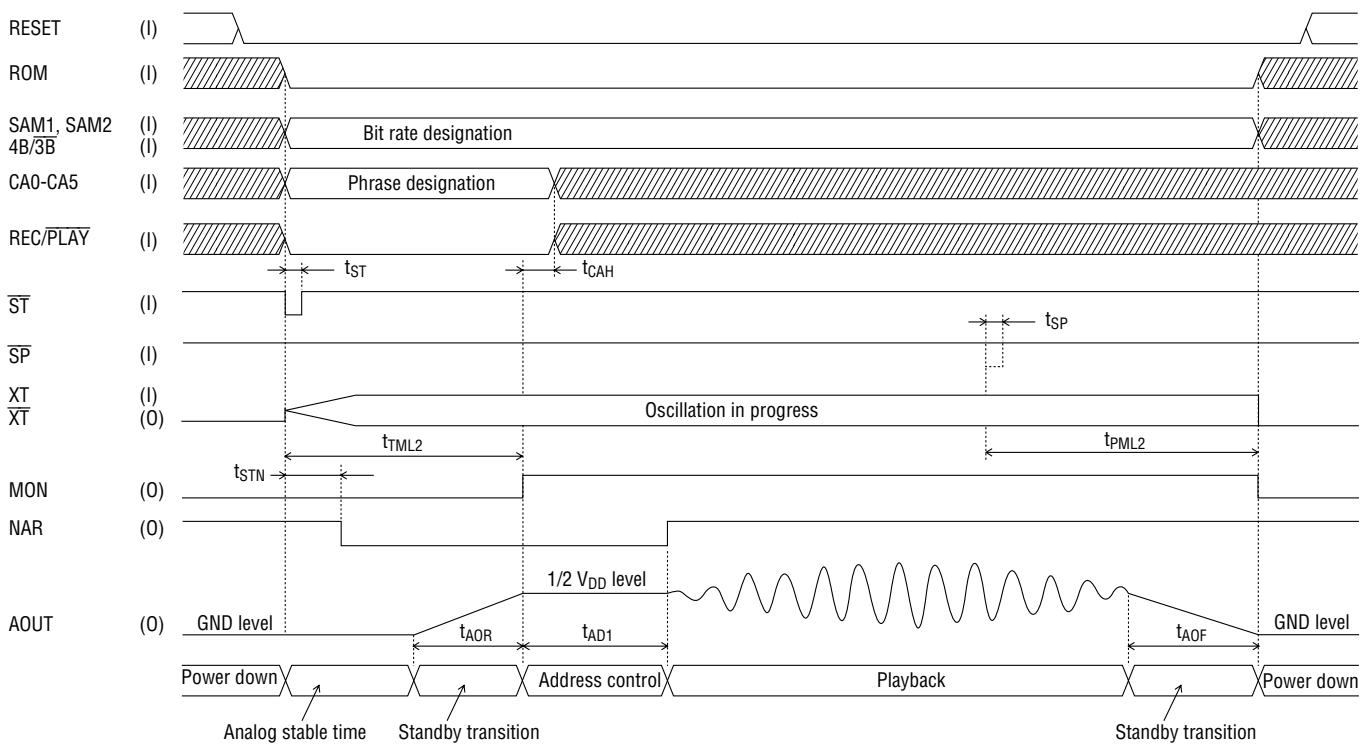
RESET (I)

ROM (I)

SAM1, SAM2 (I)
$4B/\overline{3B}$ (I)
Bit rate designation

CA0-CA5 (I)
Phrase designation

$REC/\overline{PLAY}$ (I)

$t_{ST}$
$t_{CAH}$

$\overline{ST}$ (I)

$t_{SP}$

$\overline{SP}$ (I)

XT (I)
$\overline{XT}$ (0)
Oscillation in progress

$t_{TML2}$
$t_{PML2}$

$t_{STN}$

MON (0)

NAR (0)

1/2 $V_{DD}$ level

AOUT (0)
GND level
GND level

$t_{AOR}$
$t_{AD1}$
$t_{AOF}$

Power down
Address control
Playback
Power down

Analog stable time
Standby transition
Standby transition